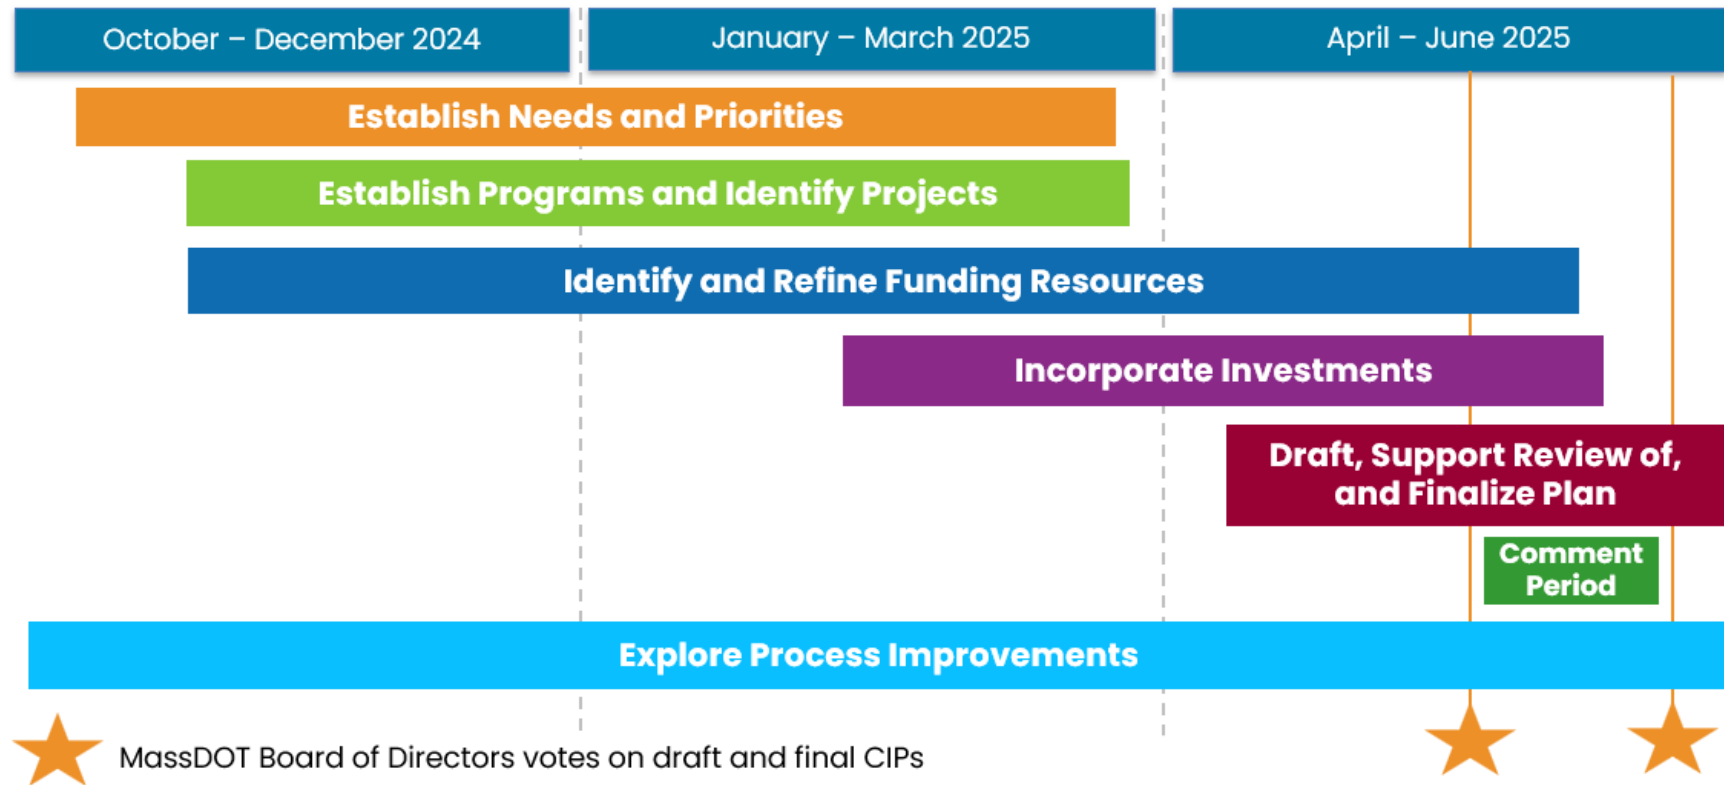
October – December 2024

January – March 2025

April – June 2025

Establish Needs and Priorities

Establish Programs and Identify Projects

Identify and Refine Funding Resources

Incorporate Investments

Draft, Support Review of, and Finalize Plan

Comment Period

Explore Process Improvements

MassDOT Board of Directors votes on draft and final CIPs